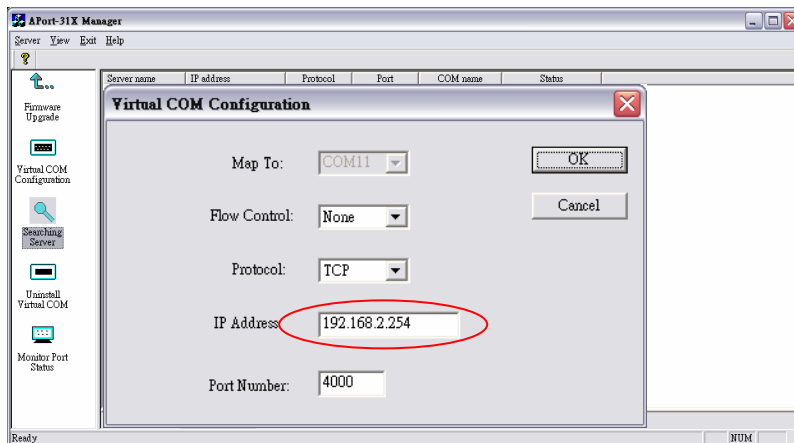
APort-31X Manager

Server View Exit Help

Firmware Upgrade

Virtual COM Configuration

Searching Server

Uninstall Virtual COM

Monitor Port Status

| Server name | IP address | Protocol | Port | COM name | Status |
|---|---|---|---|---|---|

Virtual COM Configuration

Map To: COM11

Flow Control: None

Protocol: TCP

IP Address 192.168.2.254

Port Number: 4000

OK

Cancel

Ready

NUM